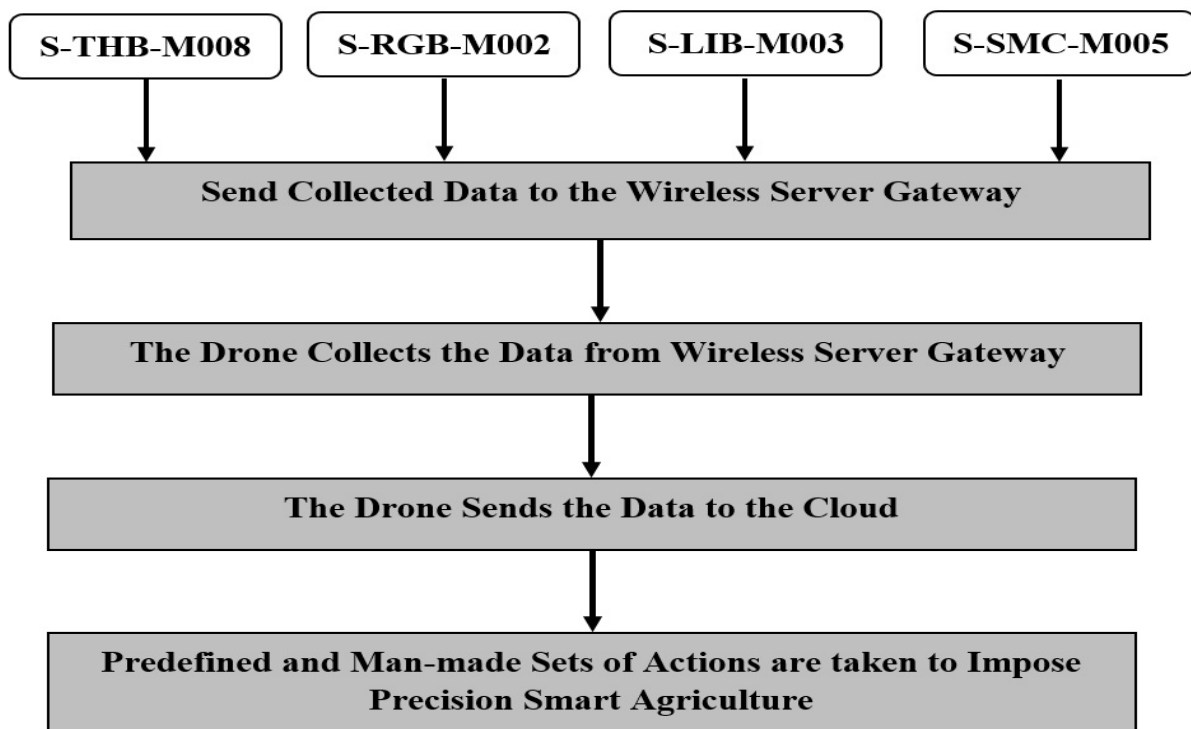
S-THB-M008

S-RGB-M002

S-LIB-M003

S-SMC-M005

Send Collected Data to the Wireless Server Gateway

The Drone Collects the Data from Wireless Server Gateway

The Drone Sends the Data to the Cloud

Predefined and Man-made Sets of Actions are taken to Impose Precision Smart Agriculture